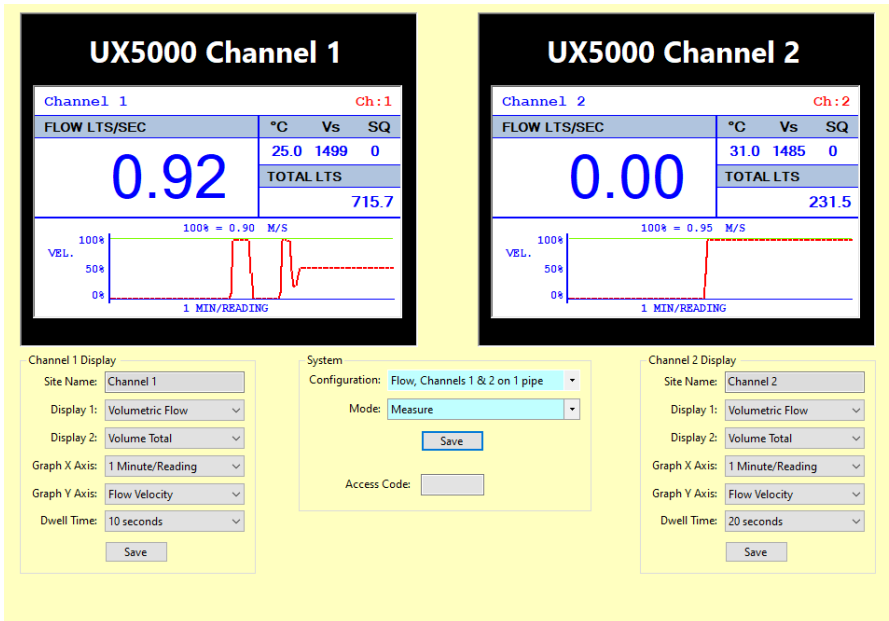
UX5000 Channel 1

Channel 1 Ch:1

FLOW LTS/SEC

0.92

| °C | Vs | SQ |
|---|---|---|
| 25.0 | 1499 | 0 |

TOTAL LTS

715.7

100% = 0.90 M/S

VEL.

100%

50%

0%

1 MIN/READING

UX5000 Channel 2

Channel 2 Ch:2

FLOW LTS/SEC

0.00

| °C | Vs | SQ |
|---|---|---|
| 31.0 | 1485 | 0 |

TOTAL LTS

231.5

100% = 0.95 M/S

VEL.

100%

50%

0%

1 MIN/READING

Channel 1 Display

Site Name: Channel 1

Display 1: Volumetric Flow

Display 2: Volume Total

Graph X Axis: 1 Minute/Reading

Graph Y Axis: Flow Velocity

Dwell Time: 10 seconds

Save

System

Configuration: Flow, Channels 1 & 2 on 1 pipe

Mode: Measure

Save

Access Code:

Channel 2 Display

Site Name: Channel 2

Display 1: Volumetric Flow

Display 2: Volume Total

Graph X Axis: 1 Minute/Reading

Graph Y Axis: Flow Velocity

Dwell Time: 20 seconds

Save